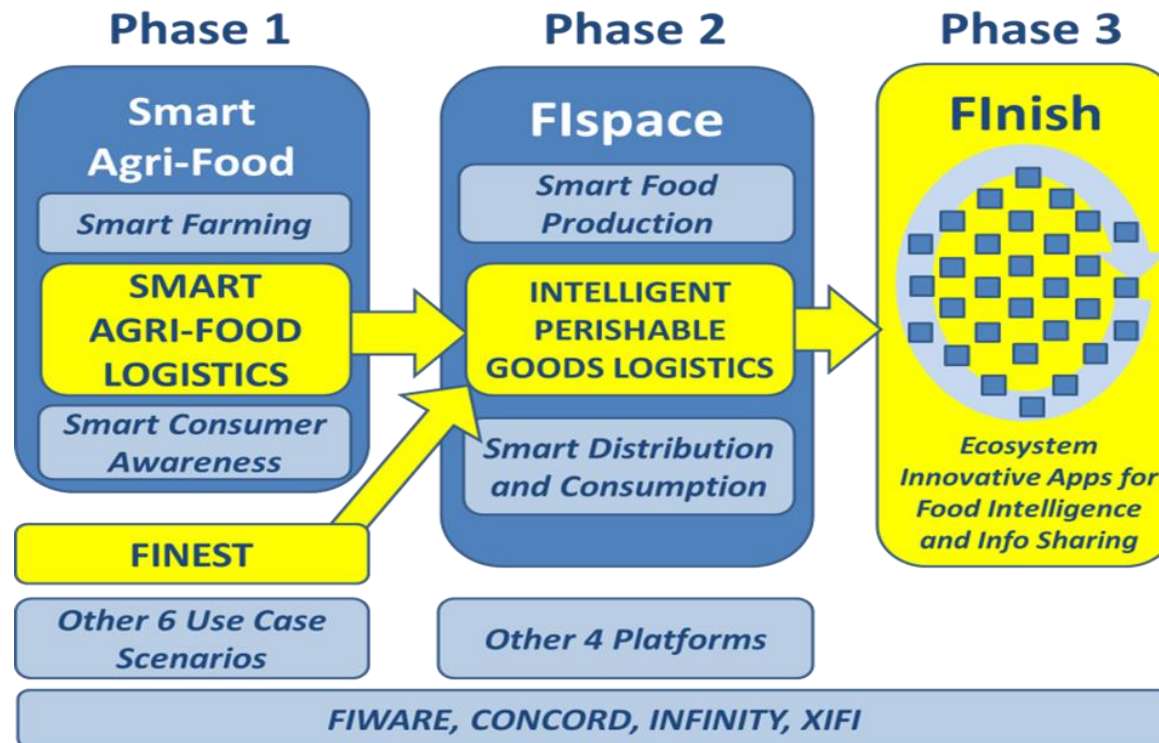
Phase 1

Smart Agri-Food

Smart Farming

SMART AGRI-FOOD LOGISTICS

Smart Consumer Awareness

FINEST

Other 6 Use Case Scenarios

Phase 2

FIspace

Smart Food Production

INTELLIGENT PERISHABLE GOODS LOGISTICS

Smart Distribution and Consumption

Other 4 Platforms

Phase 3

FInish

Ecosystem Innovative Apps for Food Intelligence and Info Sharing

FIWARE, CONCORD, INFINITY, XIFI